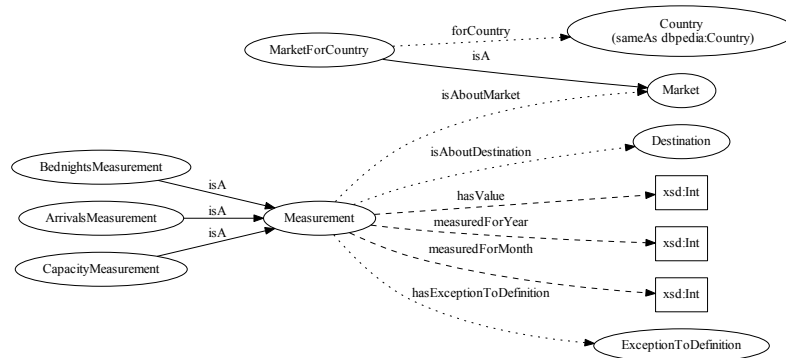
MarketForCountry
forCountry
Country
(sameAs dbpedia:Country)
isA
Market
isAboutMarket
Destination
isAboutDestination
BednightsMeasurement
isA
ArrivalsMeasurement
isA
Measurement
hasValue
xsd:Int
isA
measuredForYear
CapacityMeasurement
xsd:Int
measuredForMonth
hasExceptionToDefinition
xsd:Int
ExceptionToDefinition